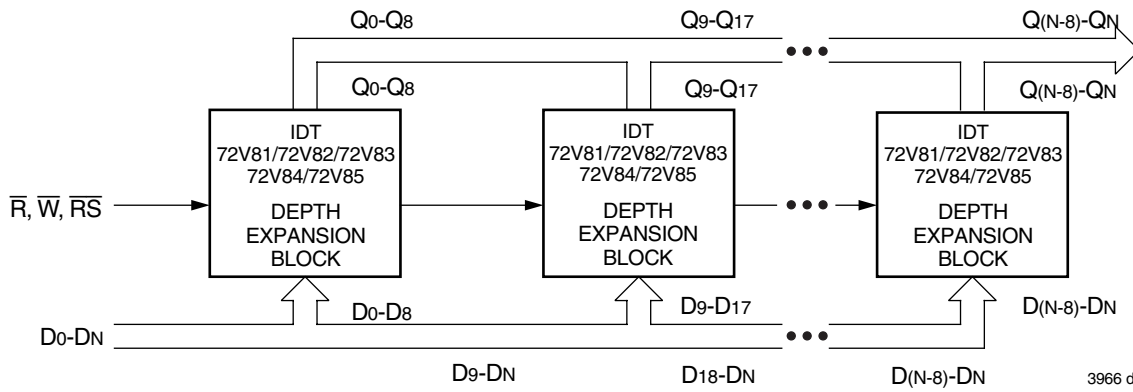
$Q_0$-$Q_8$

$Q_9$-$Q_{17}$

$Q_{(N-8)}$-$Q_N$

$Q_0$-$Q_8$

$Q_9$-$Q_{17}$

$Q_{(N-8)}$-$Q_N$

IDT 72V81/72V82/72V83 72V84/72V85 DEPTH EXPANSION BLOCK

IDT 72V81/72V82/72V83 72V84/72V85 DEPTH EXPANSION BLOCK

IDT 72V81/72V82/72V83 72V84/72V85 DEPTH EXPANSION BLOCK

$\overline{R}$, $\overline{W}$, $\overline{RS}$

$D_0$-$D_8$

$D_9$-$D_{17}$

$D_{(N-8)}$-$D_N$

$D_0$-$D_N$

$D_9$-$D_N$

$D_{18}$-$D_N$

$D_{(N-8)}$-$D_N$

3966 d